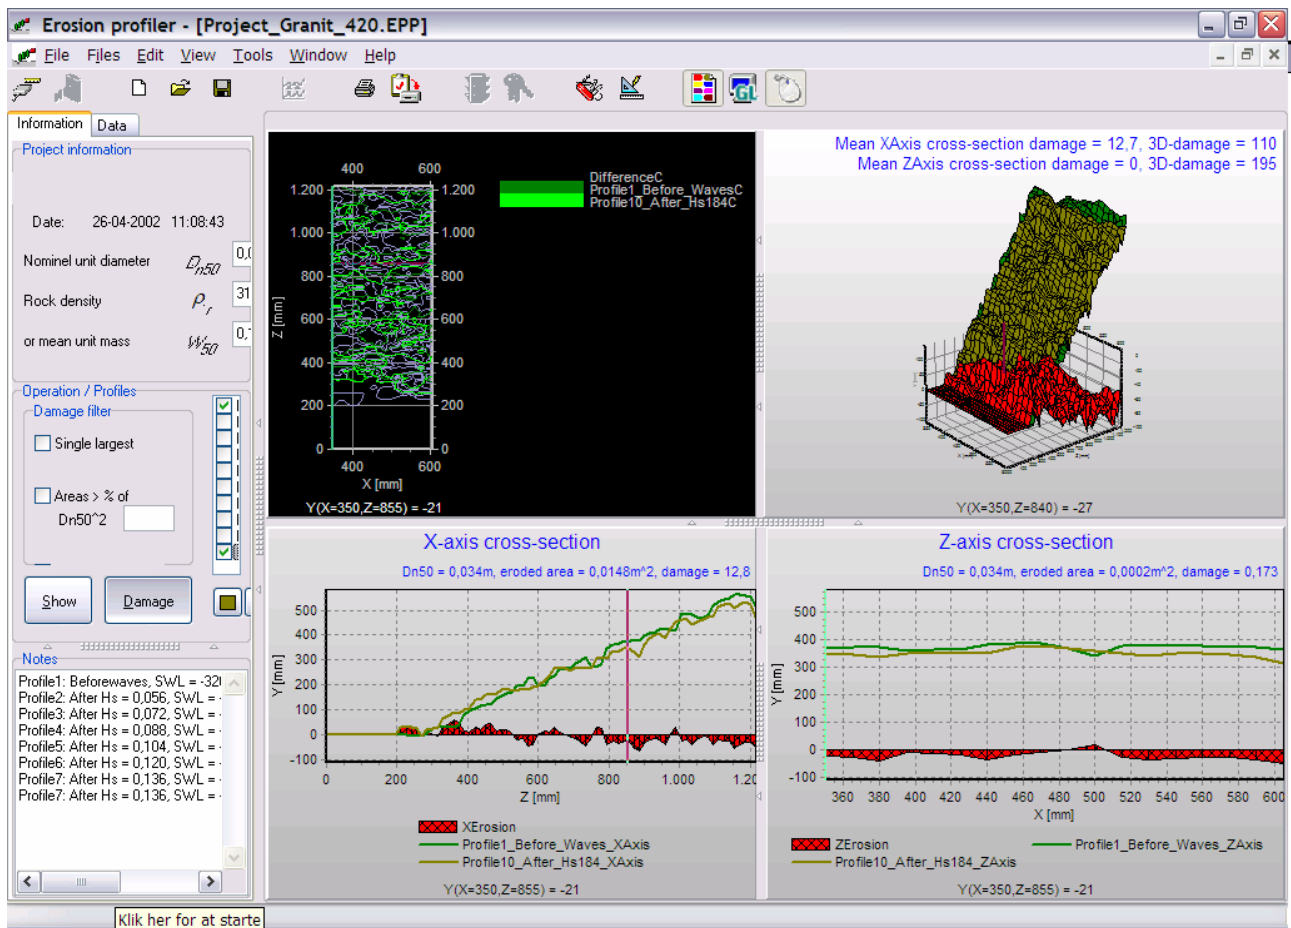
Erosion profiler - [Project_Granit_420.EPP]

File Files Edit View Tools Window Help

Information Data

Project information

Date: 26-04-2002 11:08:43

Nominel unit diameter $D_{n50}$ 0,0

Rock density $\rho_r$ 31

or mean unit mass $W_{50}$ 0,

Operation / Profiles

Damage filter

Single largest

Areas > % of Dn50^2

Show Damage

Notes

Profile1: Beforewaves, SWL = -32
Profile2: After Hs = 0,056, SWL =
Profile3: After Hs = 0,072, SWL =
Profile4: After Hs = 0,088, SWL =
Profile5: After Hs = 0,104, SWL =
Profile6: After Hs = 0,120, SWL =
Profile7: After Hs = 0,136, SWL =
Profile7: After Hs = 0,136, SWL =

400 600
1.200 1.200
1.000 1.000
800 800
600 600
400 400
200 200
0 0
400 600
X [mm]
Z [mm]

DifferenceC
Profile1_Before_WavesC
Profile10_After_Hs184C

Y(X=350,Z=855) = -21

Mean XAxis cross-section damage = 12,7, 3D-damage = 110
Mean ZAxis cross-section damage = 0, 3D-damage = 195

Y(X=350,Z=840) = -27

X-axis cross-section

Dn50 = 0,034m, eroded area = 0,0148m^2, damage = 12,8

500
400
300
200
100
0
-100
Y [mm]
0 200 400 600 800 1.000 1.20
Z [mm]

XErosion
Profile1_Before_Waves_XAxis
Profile10_After_Hs184_XAxis

Y(X=350,Z=855) = -21

Z-axis cross-section

Dn50 = 0,034m, eroded area = 0,0002m^2, damage = 0,173

500
400
300
200
100
0
-100
Y [mm]
360 380 400 420 440 460 480 500 520 540 560 580 600
X [mm]

ZErosion
Profile1_Before_Waves_ZAxis
Profile10_After_Hs184_ZAxis

Y(X=350,Z=855) = -21

Klik her for at starte